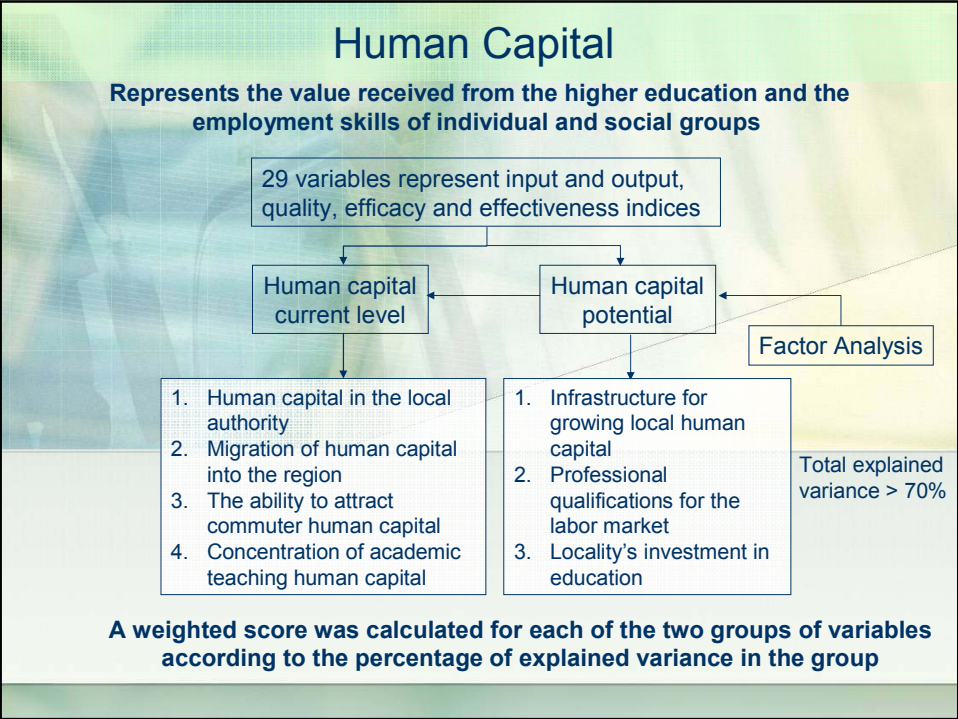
Human Capital

Represents the value received from the higher education and the employment skills of individual and social groups

29 variables represent input and output, quality, efficacy and effectiveness indices

Human capital current level

Human capital potential

Factor Analysis

1. Human capital in the local authority
2. Migration of human capital into the region
3. The ability to attract commuter human capital
4. Concentration of academic teaching human capital

1. Infrastructure for growing local human capital
2. Professional qualifications for the labor market
3. Locality's investment in education

Total explained variance > 70%

A weighted score was calculated for each of the two groups of variables according to the percentage of explained variance in the group